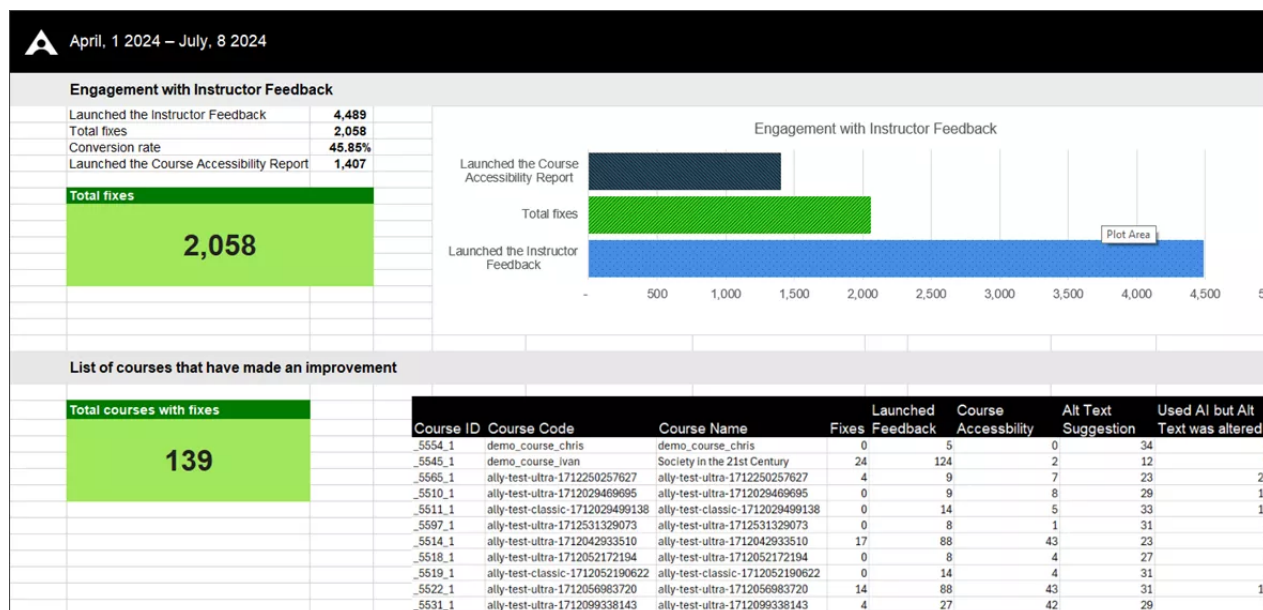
April, 1 2024 – July, 8 2024

Engagement with Instructor Feedback

| Launched the Instructor Feedback | 4,489 |
|---|---|
| Total fixes | 2,058 |
| Conversion rate | 45.85% |
| Launched the Course Accessibility Report | 1,407 |

Total fixes

2,058

Engagement with Instructor Feedback

Launched the Course Accessibility Report

Total fixes

Launched the Instructor Feedback

Plot Area

- 500 1,000 1,500 2,000 2,500 3,000 3,500 4,000 4,500 5

List of courses that have made an improvement

Total courses with fixes

139

| Course ID | Course Code | Course Name | Fixes | Launched Feedback | Course Accessbility | Alt Text Suggestion | Used AI but Alt Text was altered |
|---|---|---|---|---|---|---|---|
| _5554_1 | demo_course_chris | demo_course_chris | 0 | 5 | 0 | 34 | |
| _5545_1 | demo_course_ivan | Society in the 21st Century | 24 | 124 | 2 | 12 | |
| _5565_1 | ally-test-ultra-1712250257627 | ally-test-ultra-1712250257627 | 4 | 9 | 7 | 23 | 2 |
| _5510_1 | ally-test-ultra-1712029469695 | ally-test-ultra-1712029469695 | 0 | 9 | 8 | 29 | 1 |
| _5511_1 | ally-test-classic-1712029499138 | ally-test-classic-1712029499138 | 0 | 14 | 5 | 33 | 1 |
| _5597_1 | ally-test-ultra-1712531329073 | ally-test-ultra-1712531329073 | 0 | 8 | 1 | 31 | |
| _5514_1 | ally-test-ultra-1712042933510 | ally-test-ultra-1712042933510 | 17 | 88 | 43 | 23 | |
| _5518_1 | ally-test-ultra-1712052172194 | ally-test-ultra-1712052172194 | 0 | 8 | 4 | 27 | |
| _5519_1 | ally-test-classic-1712052190622 | ally-test-classic-1712052190622 | 0 | 14 | 4 | 31 | |
| _5522_1 | ally-test-ultra-1712056983720 | ally-test-ultra-1712056983720 | 14 | 88 | 43 | 31 | 1 |
| _5531_1 | ally-test-ultra-1712099338143 | ally-test-ultra-1712099338143 | 4 | 27 | 42 | 29 | |